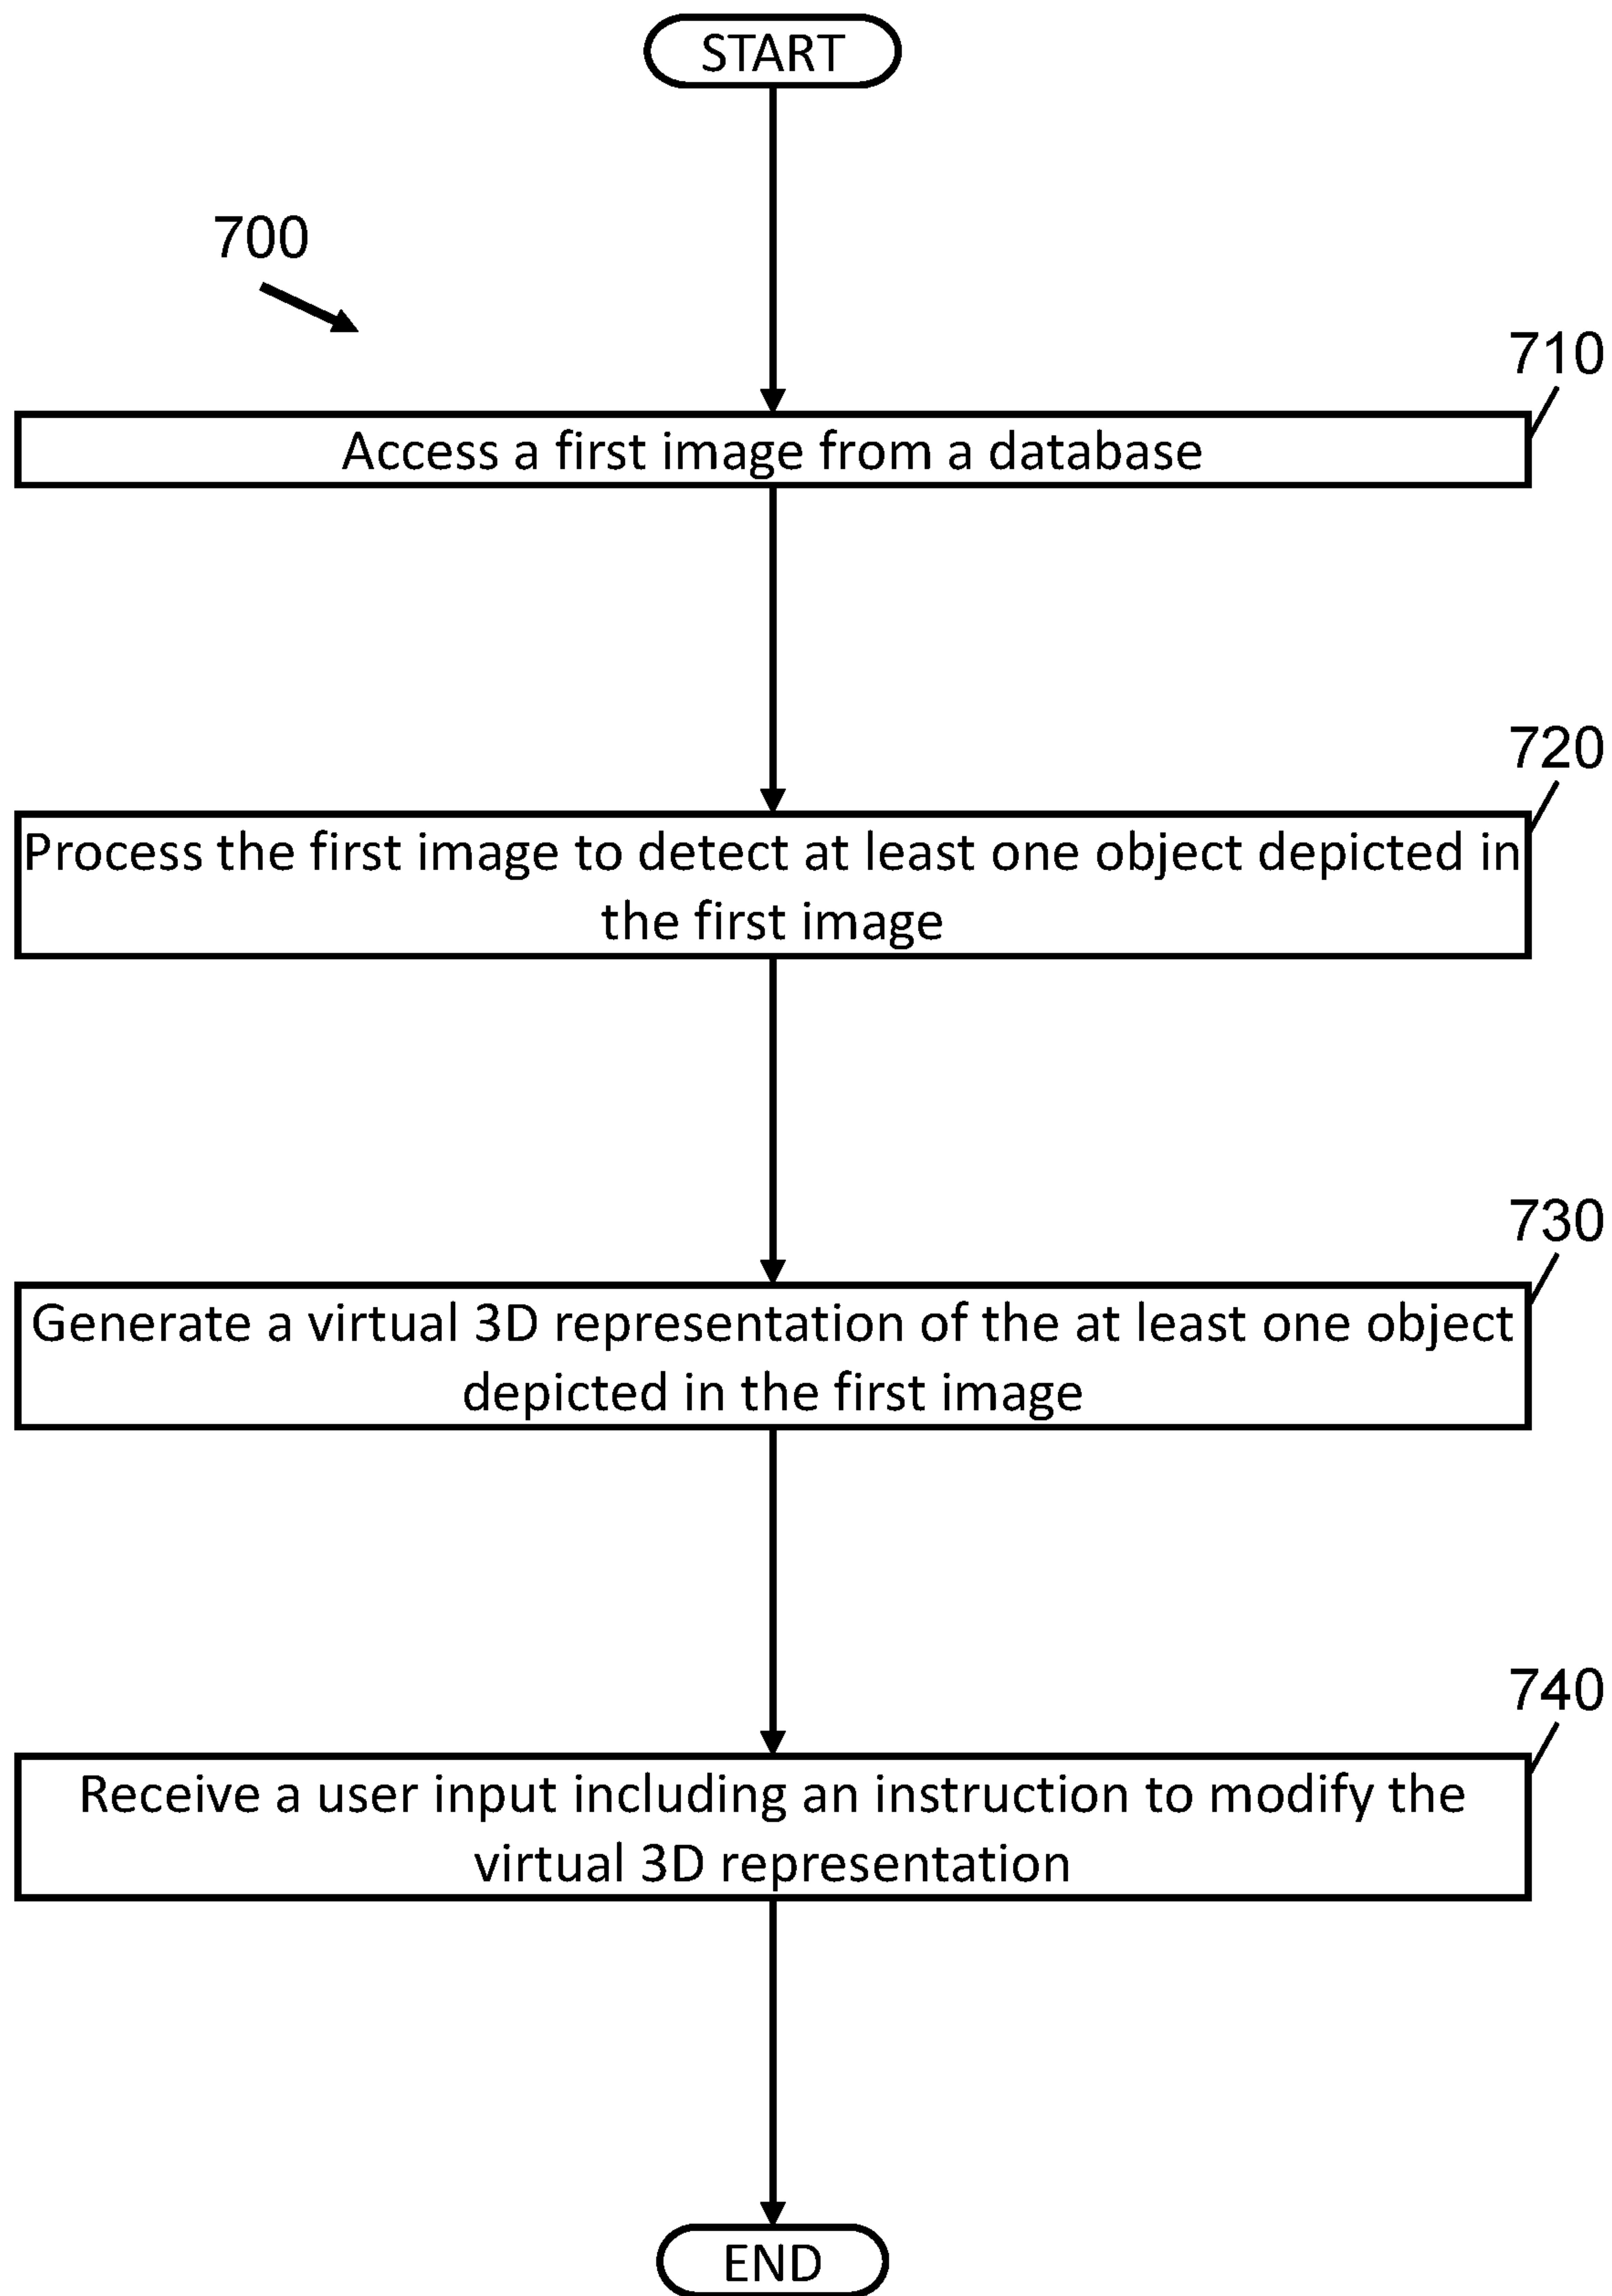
START

700

710

Access a first image from a database

720

Process the first image to detect at least one object depicted in the first image

730

Generate a virtual 3D representation of the at least one object depicted in the first image

740

Receive a user input including an instruction to modify the virtual 3D representation

END